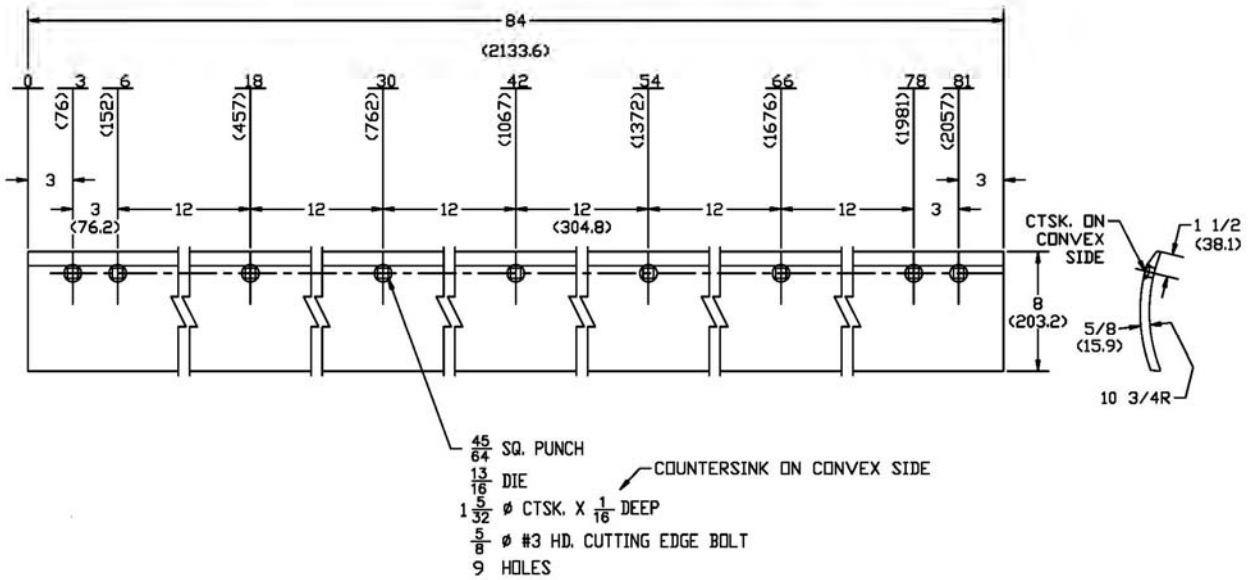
84
(2133.6)

0
3
(76)
6
(152)
18
(457)
30
(762)
42
(1067)
54
(1372)
66
(1676)
78
(1981)
81
(2057)

3
3
(76.2)
12
12
12
12
(304.8)
12
12
3
3

CTSK. ON CONVEX SIDE
1 1/2
(38.1)
8
(203.2)
5/8
(15.9)
10 3/4R

$\frac{45}{64}$ SQ. PUNCH
$\frac{13}{16}$ DIE
$1\frac{5}{32}$ ø CTSK. X $\frac{1}{16}$ DEEP
COUNTERSINK ON CONVEX SIDE
$\frac{5}{8}$ ø #3 HD. CUTTING EDGE BOLT
9 HOLES